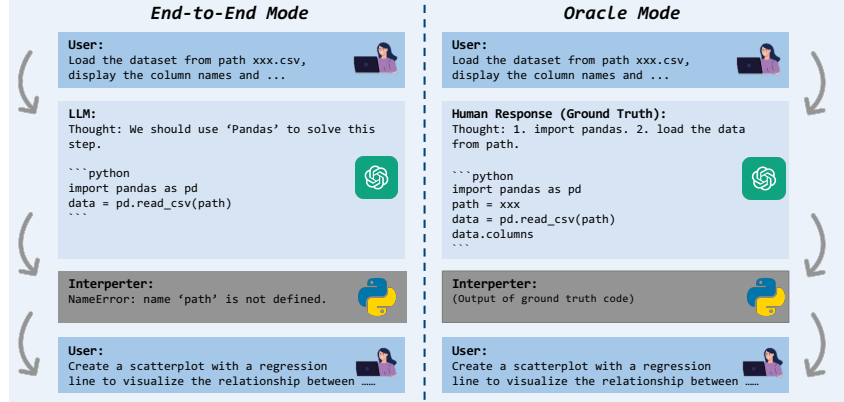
End-to-End Mode

User:
Load the dataset from path xxx.csv, display the column names and ...

LLM:
Thought: We should use ‘Pandas’ to solve this step.

```python
import pandas as pd
data = pd.read_csv(path)
```

Interperter:
NameError: name ‘path’ is not defined.

User:
Create a scatterplot with a regression line to visualize the relationship between ……

Oracle Mode

User:
Load the dataset from path xxx.csv, display the column names and ...

Human Response (Ground Truth):
Thought: 1. import pandas. 2. load the data from path.

```python
import pandas as pd
path = xxx
data = pd.read_csv(path)
data.columns
```

Interperter:
(Output of ground truth code)

User:
Create a scatterplot with a regression line to visualize the relationship between ……